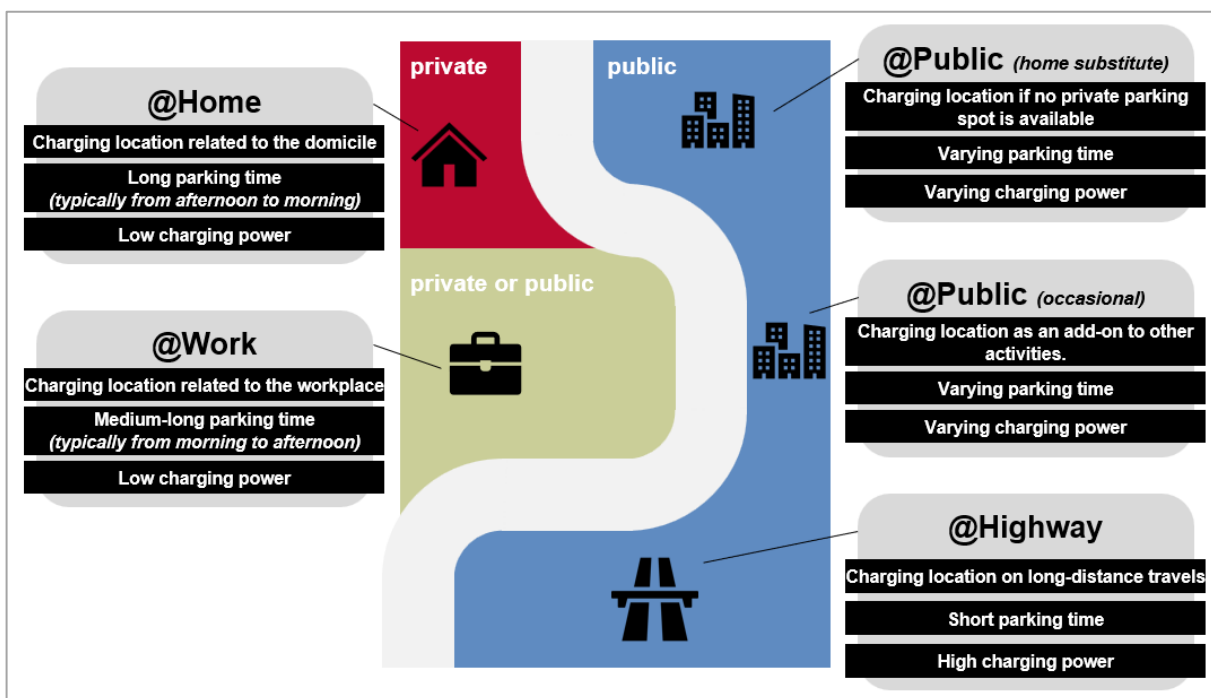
@Home

Charging location related to the domicile

Long parking time
(typically from afternoon to morning)

Low charging power

@Work

Charging location related to the workplace

Medium-long parking time
(typically from morning to afternoon)

Low charging power

private

public

private or public

@Public (home substitute)

Charging location if no private parking spot is available

Varying parking time

Varying charging power

@Public (occasional)

Charging location as an add-on to other activities.

Varying parking time

Varying charging power

@Highway

Charging location on long-distance travels

Short parking time

High charging power